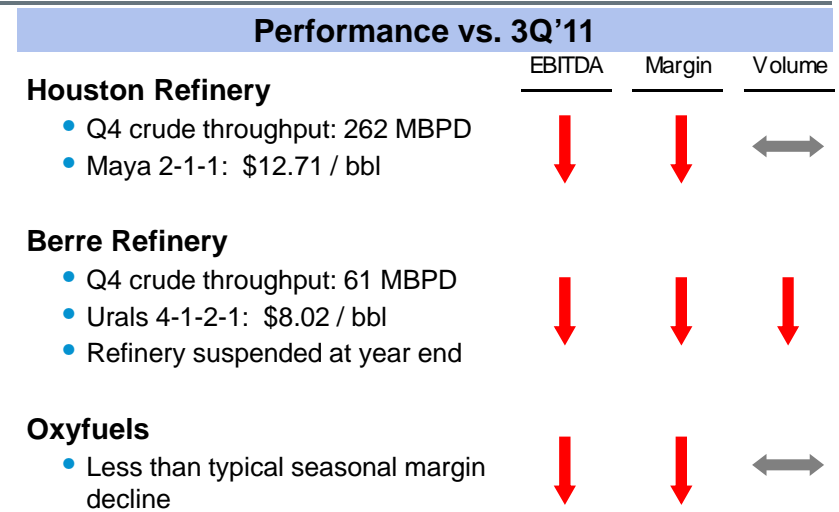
Performance vs. 3Q'11

EBITDA Margin Volume

Houston Refinery
- Q4 crude throughput: 262 MBPD
- Maya 2-1-1: $12.71 / bbl

Berre Refinery
- Q4 crude throughput: 61 MBPD
- Urals 4-1-2-1: $8.02 / bbl
- Refinery suspended at year end

Oxyfuels
- Less than typical seasonal margin decline